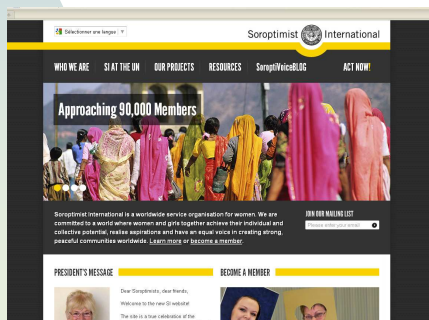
Sélectionner une langue

Soroptimist International

WHO WE ARE
SI AT THE UN
OUR PROJECTS
RESOURCES
SoroptiVoiceBLOG
ACT NOW!

Approaching 90,000 Members

Soroptimist International is a worldwide service organisation for women. We are committed to a world where women and girls together achieve their individual and collective potential, realise aspirations and have an equal voice in creating strong, peaceful communities worldwide. Learn more or become a member.

JOIN OUR MAILING LIST
Please enter your email

PRESIDENT'S MESSAGE

Dear Soroptimists, dear friends,

Welcome to the new SI website!

The site is a true celebration of the

BECOME A MEMBER